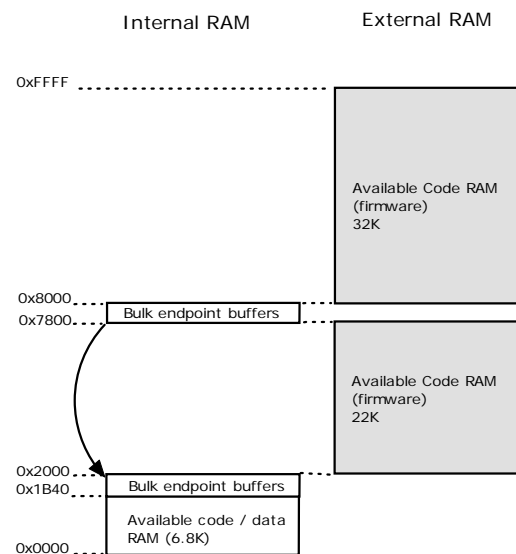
Internal RAM

External RAM

0xFFFF

Available Code RAM (firmware) 32K

0x8000

0x7800

Bulk endpoint buffers

Available Code RAM (firmware) 22K

0x2000

0x1B40

Bulk endpoint buffers

Available code / data RAM (6.8K)

0x0000